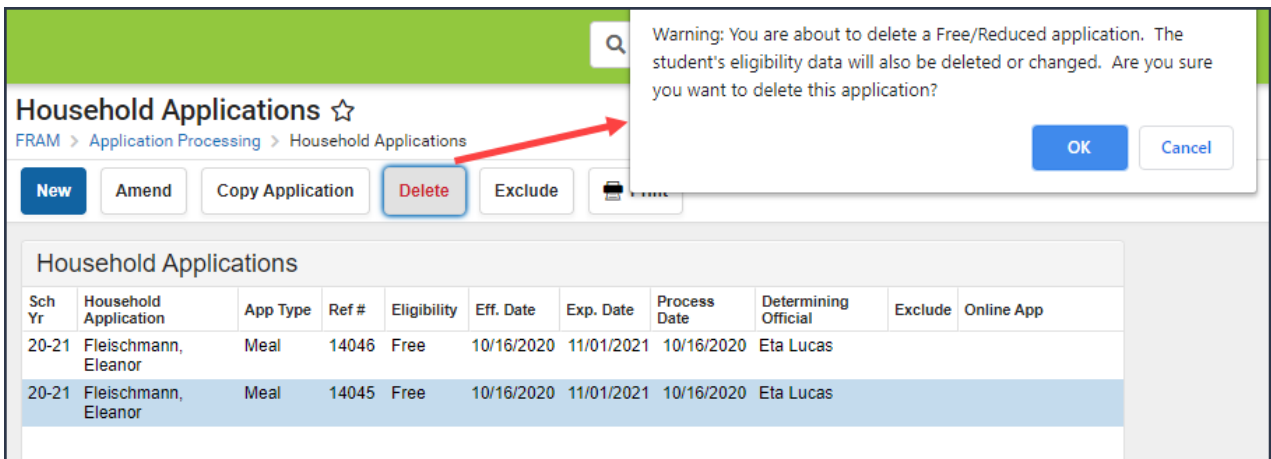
Warning: You are about to delete a Free/Reduced application. The student's eligibility data will also be deleted or changed. Are you sure you want to delete this application?

OK

Cancel

Household Applications ☆

FRAM > Application Processing > Household Applications

New | Amend | Copy Application | Delete | Exclude | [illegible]

Household Applications

| Sch Yr | Household Application | App Type | Ref # | Eligibility | Eff. Date | Exp. Date | Process Date | Determining Official | Exclude | Online App |
|---|---|---|---|---|---|---|---|---|---|---|
| 20-21 | Fleischmann, Eleanor | Meal | 14046 | Free | 10/16/2020 | 11/01/2021 | 10/16/2020 | Eta Lucas | | |
| 20-21 | Fleischmann, Eleanor | Meal | 14045 | Free | 10/16/2020 | 11/01/2021 | 10/16/2020 | Eta Lucas | | |